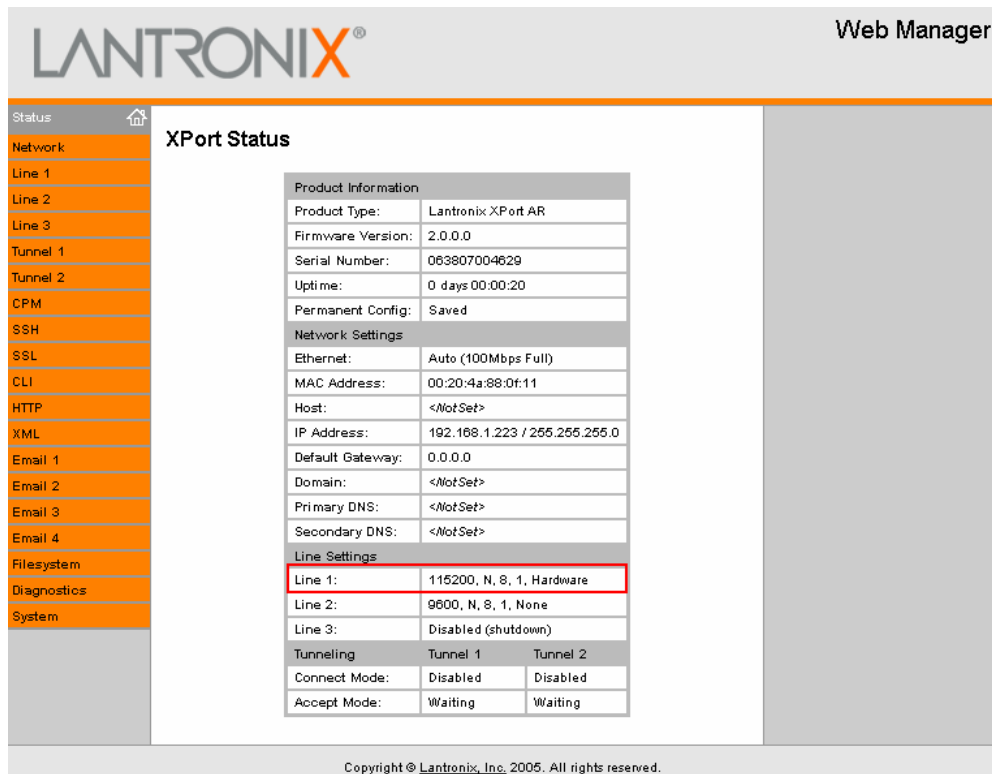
LANTRONIX®

Web Manager

Status
Network
Line 1
Line 2
Line 3
Tunnel 1
Tunnel 2
CPM
SSH
SSL
CLI
HTTP
XML
Email 1
Email 2
Email 3
Email 4
Filesystem
Diagnostics
System

XPort Status

| Product Information | | |
|---|---|---|
| Product Type: | Lantronix XPort AR | |
| Firmware Version: | 2.0.0.0 | |
| Serial Number: | 063807004629 | |
| Uptime: | 0 days 00:00:20 | |
| Permanent Config: | Saved | |
| Network Settings | | |
| Ethernet: | Auto (100Mbps Full) | |
| MAC Address: | 00:20:4a:88:0f:11 | |
| Host: | <Not Set> | |
| IP Address: | 192.168.1.223 / 255.255.255.0 | |
| Default Gateway: | 0.0.0.0 | |
| Domain: | <Not Set> | |
| Primary DNS: | <Not Set> | |
| Secondary DNS: | <Not Set> | |
| Line Settings | | |
| Line 1: | 115200, N, 8, 1, Hardware | |
| Line 2: | 9600, N, 8, 1, None | |
| Line 3: | Disabled (shutdown) | |
| Tunneling | Tunnel 1 | Tunnel 2 |
| Connect Mode: | Disabled | Disabled |
| Accept Mode: | Waiting | Waiting |

Copyright © Lantronix, Inc. 2005. All rights reserved.